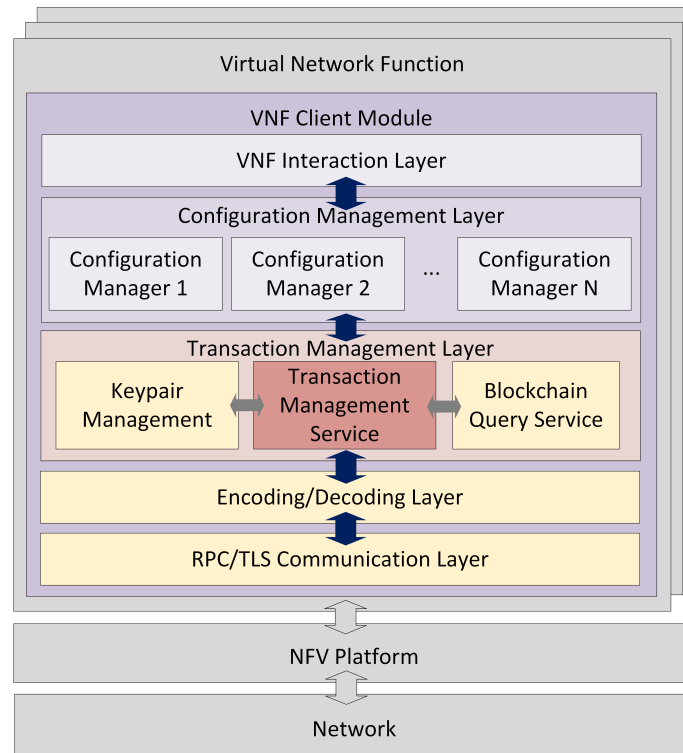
Virtual Network Function

VNF Client Module

VNF Interaction Layer

Configuration Management Layer

Configuration Manager 1

Configuration Manager 2

...

Configuration Manager N

Transaction Management Layer

Keypair Management

Transaction Management Service

Blockchain Query Service

Encoding/Decoding Layer

RPC/TLS Communication Layer

NFV Platform

Network